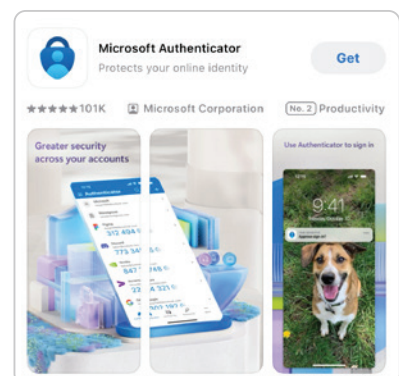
Microsoft Authenticator
Protects your online identity

Get

★★★★★101K

Microsoft Corporation

No. 2 Productivity

Greater security across your accounts

Authenticator

312 494

773 565

547 754

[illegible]

Use Authenticator to sign in

9:41